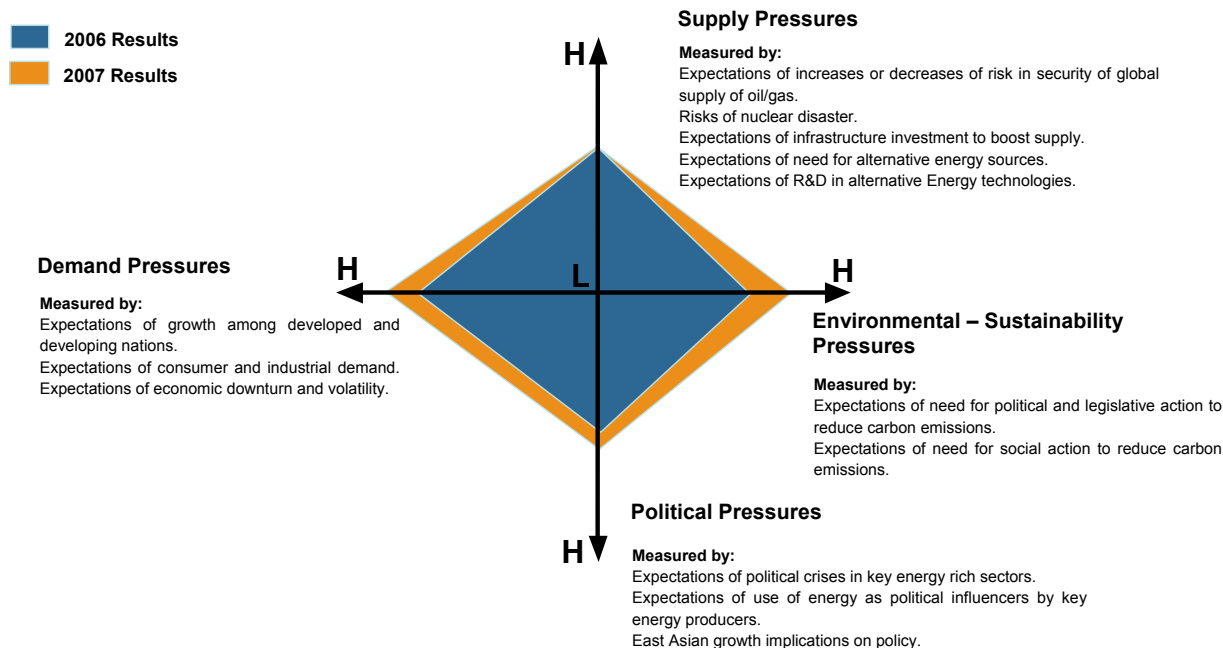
2006 Results

2007 Results

Supply Pressures

Measured by:
Expectations of increases or decreases of risk in security of global supply of oil/gas.
Risks of nuclear disaster.
Expectations of infrastructure investment to boost supply.
Expectations of need for alternative energy sources.
Expectations of R&D in alternative Energy technologies.

H

Demand Pressures

Measured by:
Expectations of growth among developed and developing nations.
Expectations of consumer and industrial demand.
Expectations of economic downturn and volatility.

H

L

H

Environmental – Sustainability Pressures

Measured by:
Expectations of need for political and legislative action to reduce carbon emissions.
Expectations of need for social action to reduce carbon emissions.

Political Pressures

H

Measured by:
Expectations of political crises in key energy rich sectors.
Expectations of use of energy as political influencers by key energy producers.
East Asian growth implications on policy.